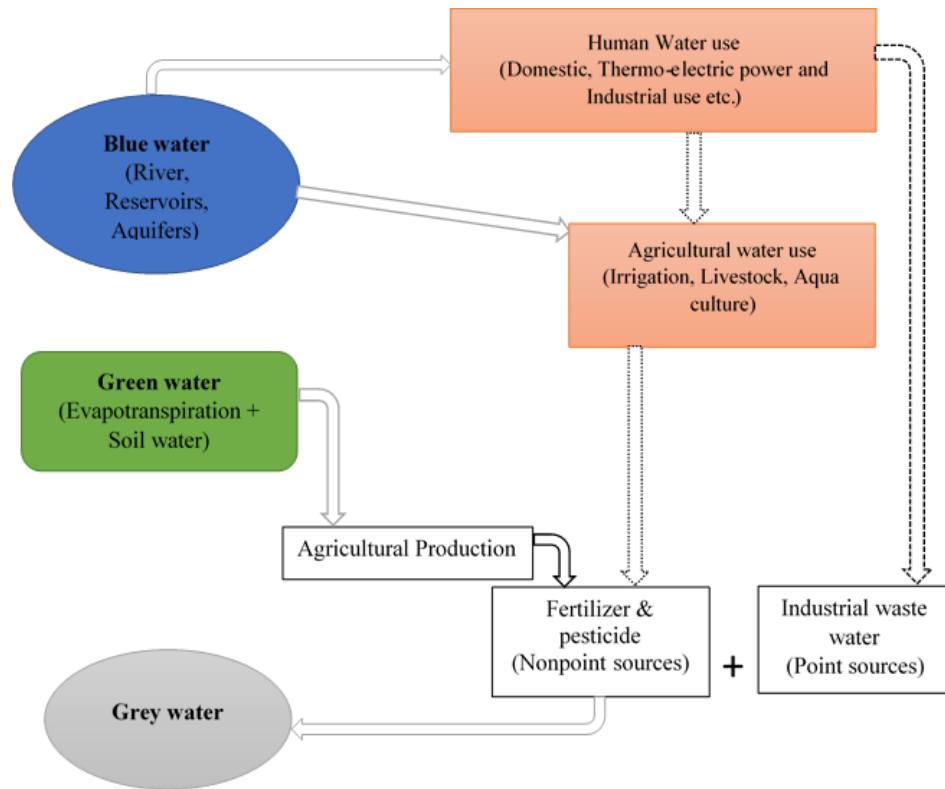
Human Water use
(Domestic, Thermo-electric power and Industrial use etc.)

Blue water
(River, Reservoirs, Aquifers)

Agricultural water use
(Irrigation, Livestock, Aqua culture)

Green water
(Evapotranspiration + Soil water)

Agricultural Production

Fertilizer & pesticide
(Nonpoint sources)

+

Industrial waste water
(Point sources)

Grey water